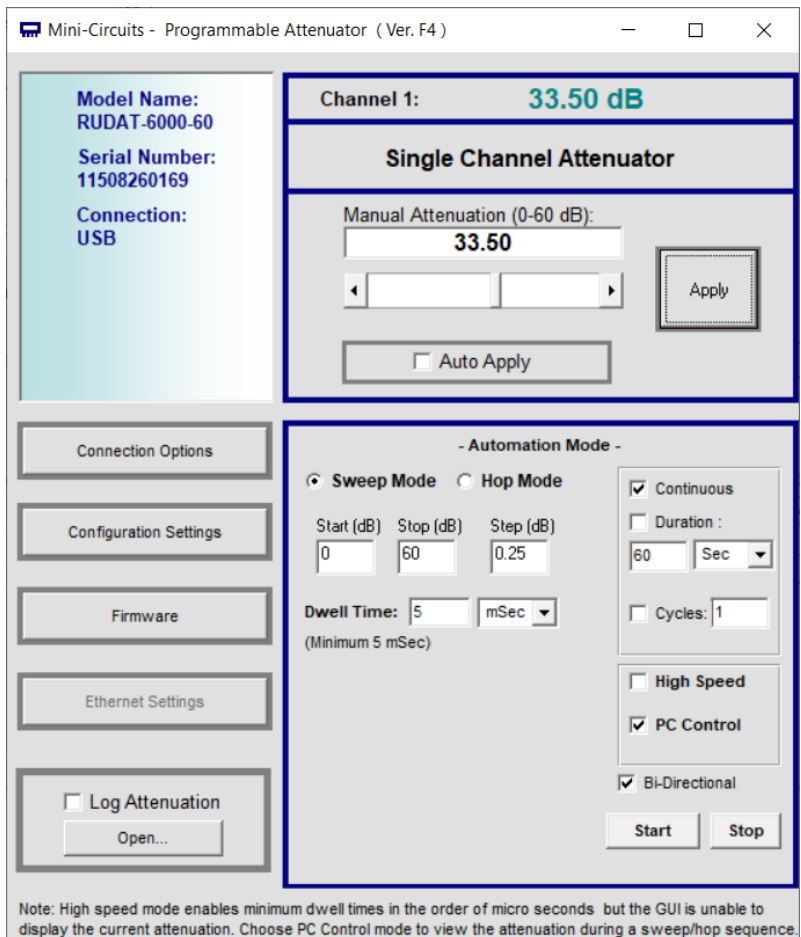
Mini-Circuits - Programmable Attenuator ( Ver. F4 )

Model Name:
RUDAT-6000-60
Serial Number:
11508260169
Connection:
USB

Channel 1: 33.50 dB

Single Channel Attenuator

Manual Attenuation (0-60 dB):
33.50

Apply

Auto Apply

Connection Options

Configuration Settings

Firmware

Ethernet Settings

Log Attenuation
Open...

- Automation Mode -

Sweep Mode
Hop Mode

Start (dB) Stop (dB) Step (dB)
0 60 0.25

Dwell Time: 5 mSec
(Minimum 5 mSec)

Continuous
Duration :
60 Sec
Cycles: 1

High Speed
PC Control

Bi-Directional

Start Stop

Note: High speed mode enables minimum dwell times in the order of micro seconds but the GUI is unable to display the current attenuation. Choose PC Control mode to view the attenuation during a sweep/hop sequence.